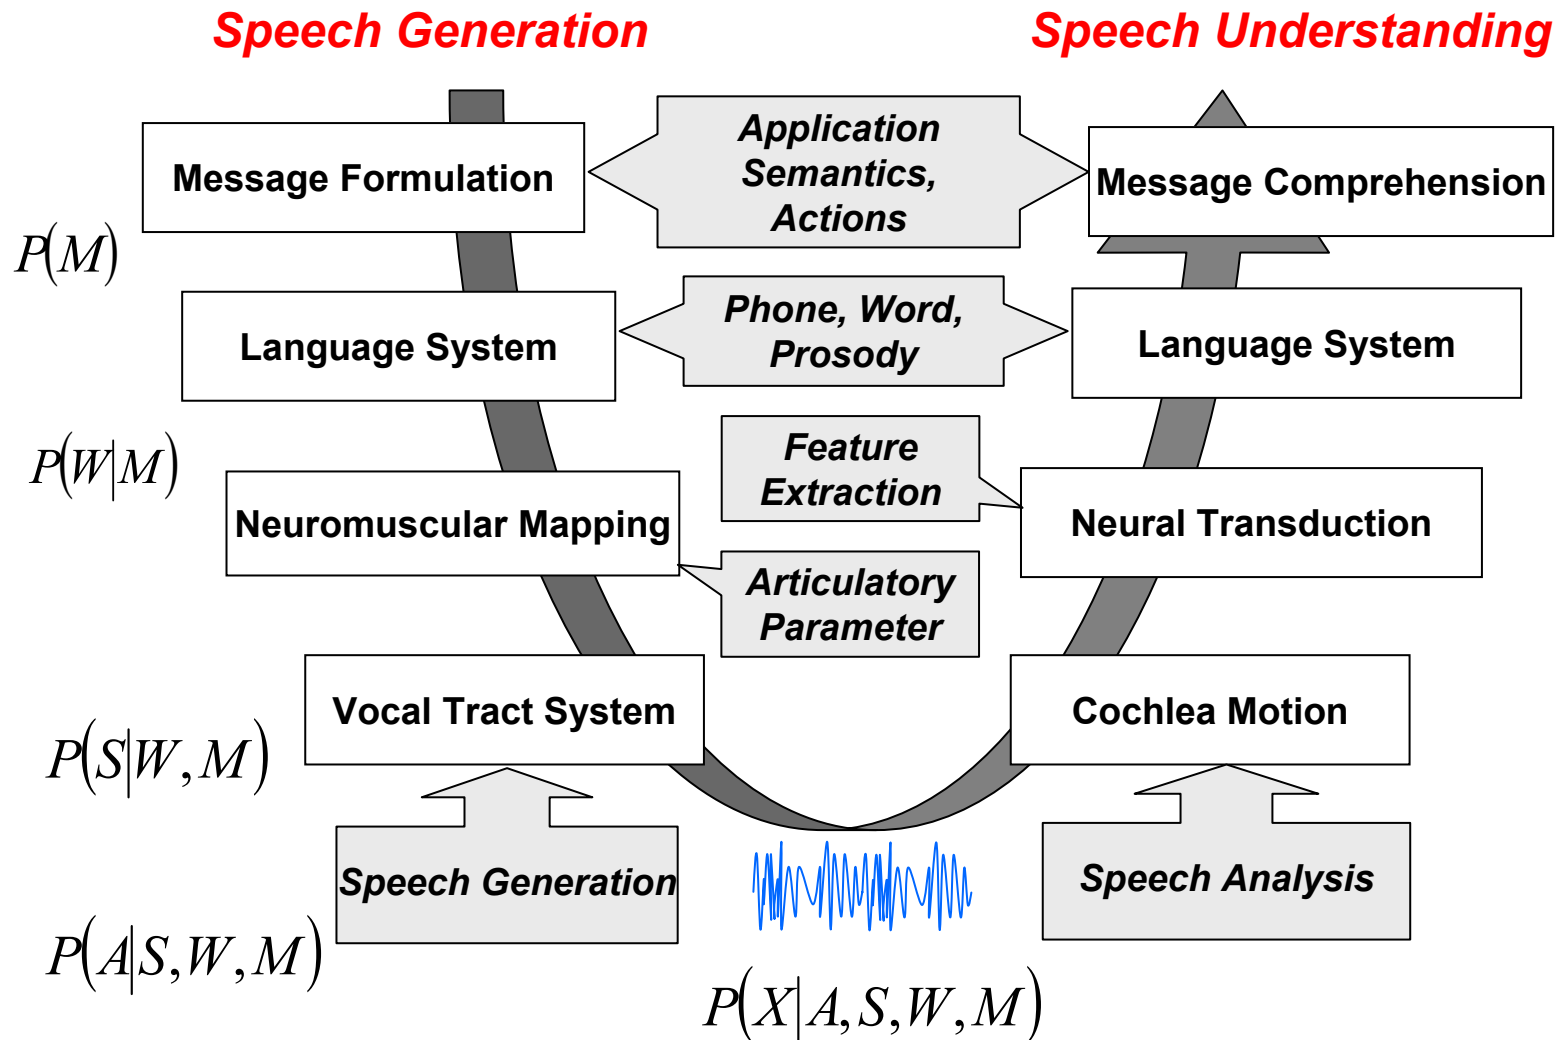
Speech Generation

Speech Understanding

Message Formulation

Application Semantics, Actions

Message Comprehension

$P(M)$

Language System

Phone, Word, Prosody

Language System

$P(W|M)$

Feature Extraction

Neuromuscular Mapping

Neural Transduction

Articulatory Parameter

Vocal Tract System

Cochlea Motion

$P(S|W,M)$

Speech Generation

Speech Analysis

$P(A|S,W,M)$

$P(X|A,S,W,M)$